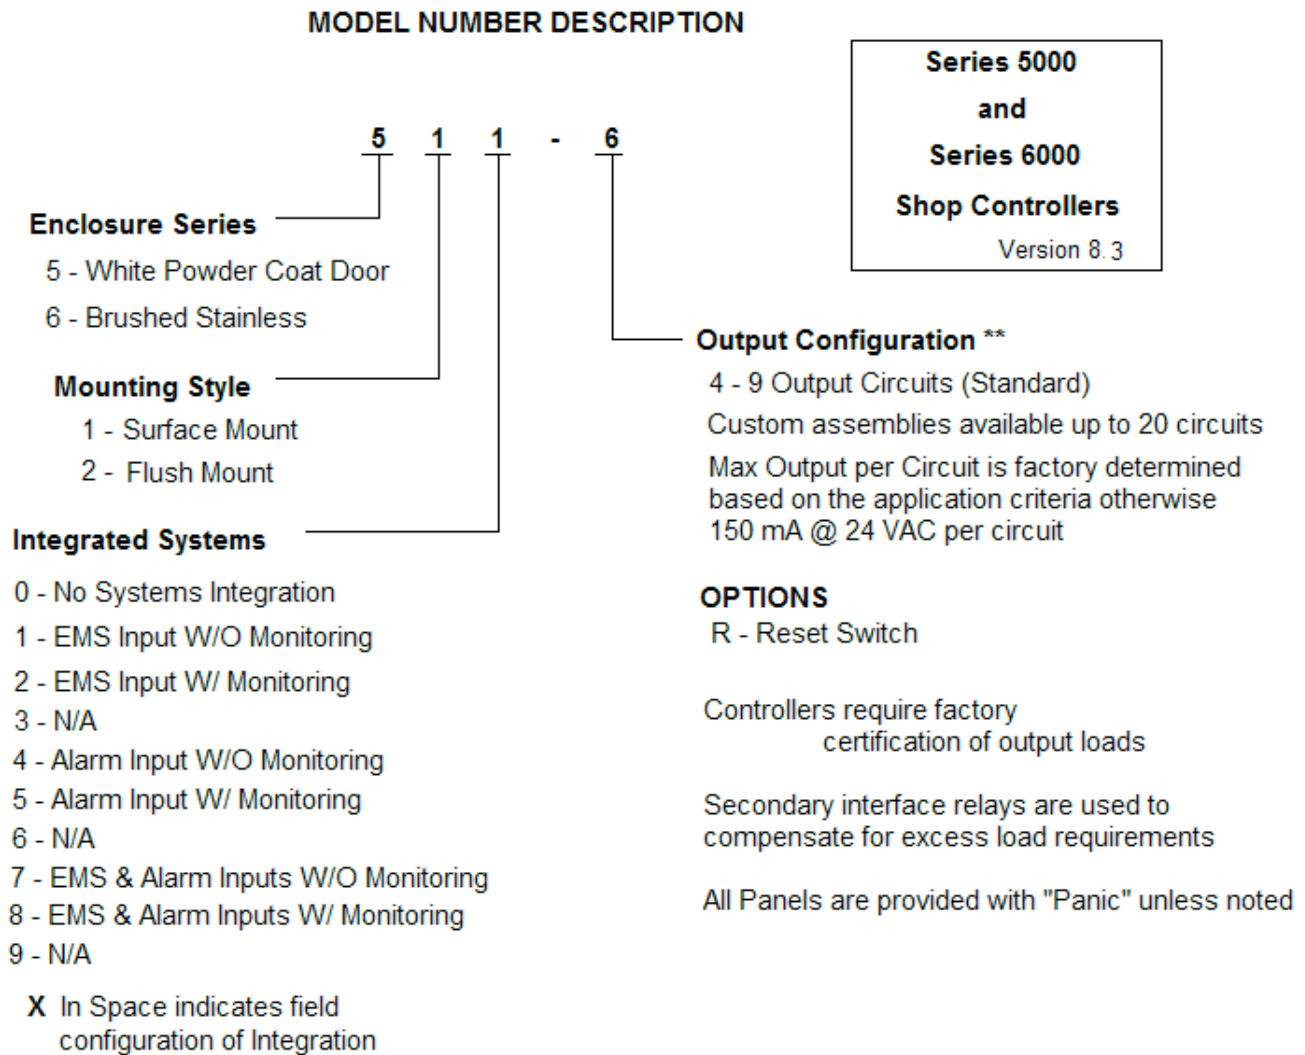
MODEL NUMBER DESCRIPTION

Series 5000
and
Series 6000
Shop Controllers
Version 8.3

5 1 1 - 6

Enclosure Series
5 - White Powder Coat Door
6 - Brushed Stainless

Mounting Style
1 - Surface Mount
2 - Flush Mount

Integrated Systems
0 - No Systems Integration
1 - EMS Input W/O Monitoring
2 - EMS Input W/ Monitoring
3 - N/A
4 - Alarm Input W/O Monitoring
5 - Alarm Input W/ Monitoring
6 - N/A
7 - EMS & Alarm Inputs W/O Monitoring
8 - EMS & Alarm Inputs W/ Monitoring
9 - N/A

X In Space indicates field configuration of Integration

Output Configuration **
4 - 9 Output Circuits (Standard)
Custom assemblies available up to 20 circuits
Max Output per Circuit is factory determined based on the application criteria otherwise 150 mA @ 24 VAC per circuit

OPTIONS
R - Reset Switch

Controllers require factory certification of output loads

Secondary interface relays are used to compensate for excess load requirements

All Panels are provided with "Panic" unless noted